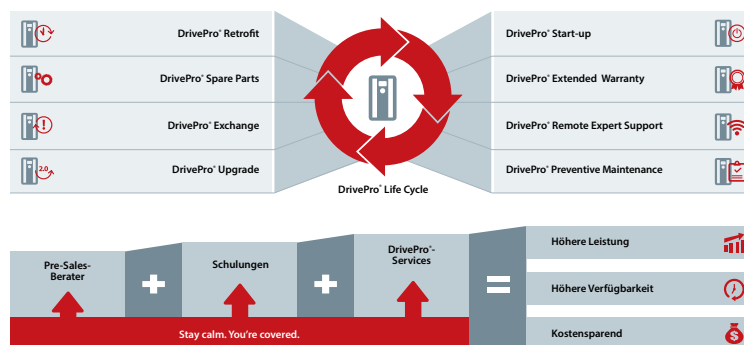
DrivePro® Retrofit

DrivePro® Spare Parts

DrivePro® Exchange

2.0

DrivePro® Upgrade

DrivePro® Start-up

DrivePro® Extended Warranty

DrivePro® Remote Expert Support

DrivePro® Preventive Maintenance

DrivePro® Life Cycle

Pre-Sales-Berater

Schulungen

DrivePro®-Services

Höhere Leistung

Höhere Verfügbarkeit

Kostensparend

Stay calm. You're covered.